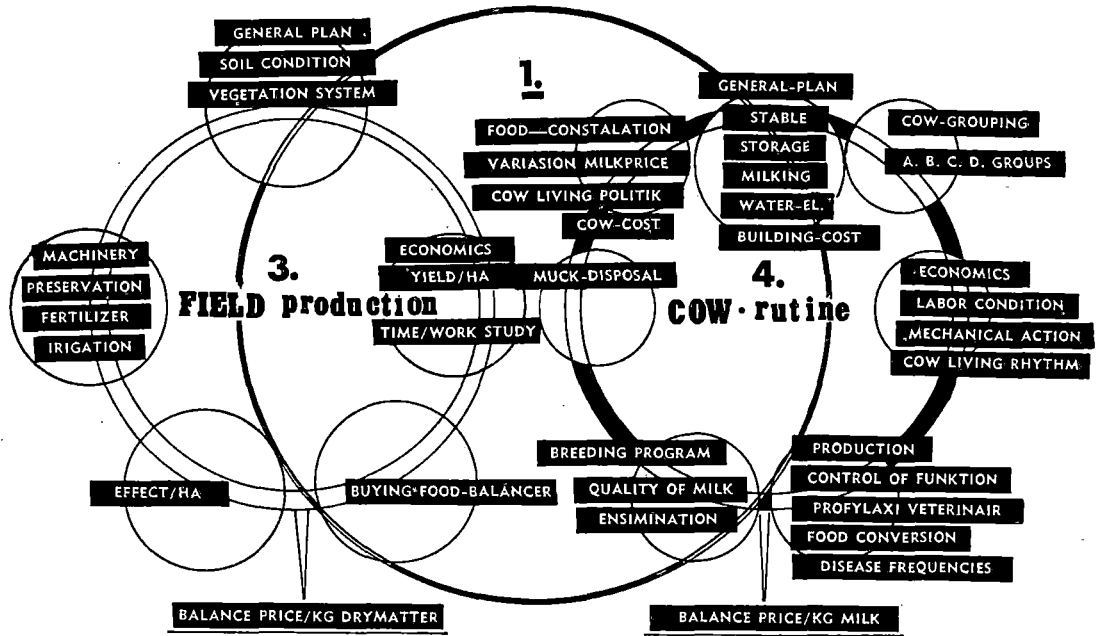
GENERAL PLAN
SOIL CONDITION
VEGETATION SYSTEM

1.

GENERAL-PLAN
STABLE
STORAGE
MILKING
WATER-EL.
BUILDING-COST

FOOD—CONSTALATION
VARIASION MILKPRICE
COW LIVING POLITIK
COW-COST

COW-GROUPING
A. B. C. D. GROUPS

MACHINERY
PRESERVATION
FERTILIZER
IRIGATION

3.
FIELD production

ECONOMICS
YIELD/HA
TIME/WORK STUDY

MUCK-DISPOSAL

4.
COW · rutine

ECONOMICS
LABOR CONDITION
MECHANICAL ACTION
COW LIVING RHYTHM

BREEDING PROGRAM
QUALITY OF MILK
ENSIMINATION

PRODUCTION
CONTROL OF FUNKTION
PROFYLAXI VETERINAIR
FOOD CONVERSION
DISEASE FREQUENCIES

EFFECT/HA
BUYING FOOD-BALANCER

BALANCE PRICE/KG DRYMATTER
BALANCE PRICE/KG MILK